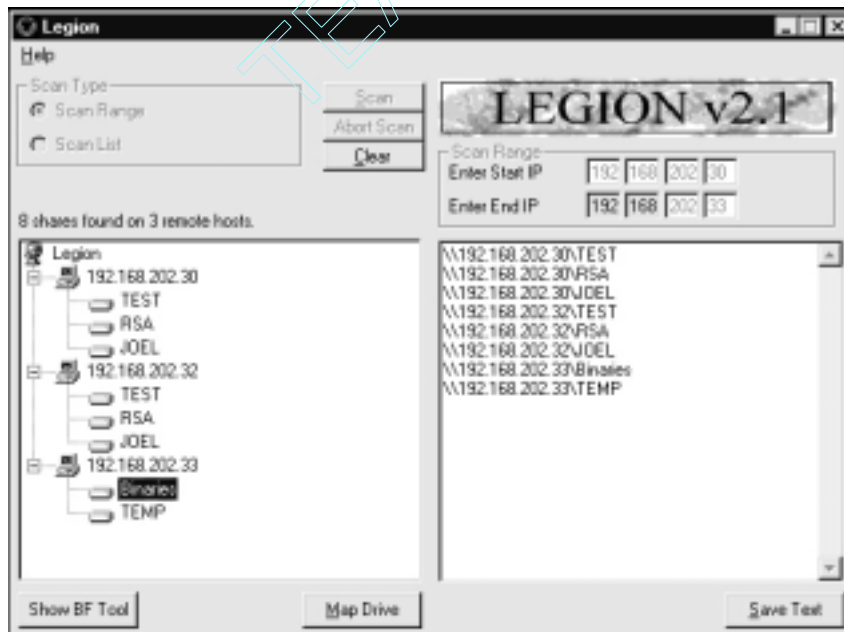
Legion

Help

Scan Type

Scan Range

Scan List

Scan

Abort Scan

Clear

LEGION v2.1

Scan Range

Enter Start IP 192 168 202 30

Enter End IP 192 168 202 33

8 shares found on 3 remote hosts.

Legion
192.168.202.30
TEST
RSA
JOEL
192.168.202.32
TEST
RSA
JOEL
192.168.202.33
Binaries
TEMP

\\192.168.202.30\TEST
\\192.168.202.30\RSA
\\192.168.202.30\JOEL
\\192.168.202.32\TEST
\\192.168.202.32\RSA
\\192.168.202.32\JOEL
\\192.168.202.33\Binaries
\\192.168.202.33\TEMP

Show BF Tool

Map Drive

Save Text